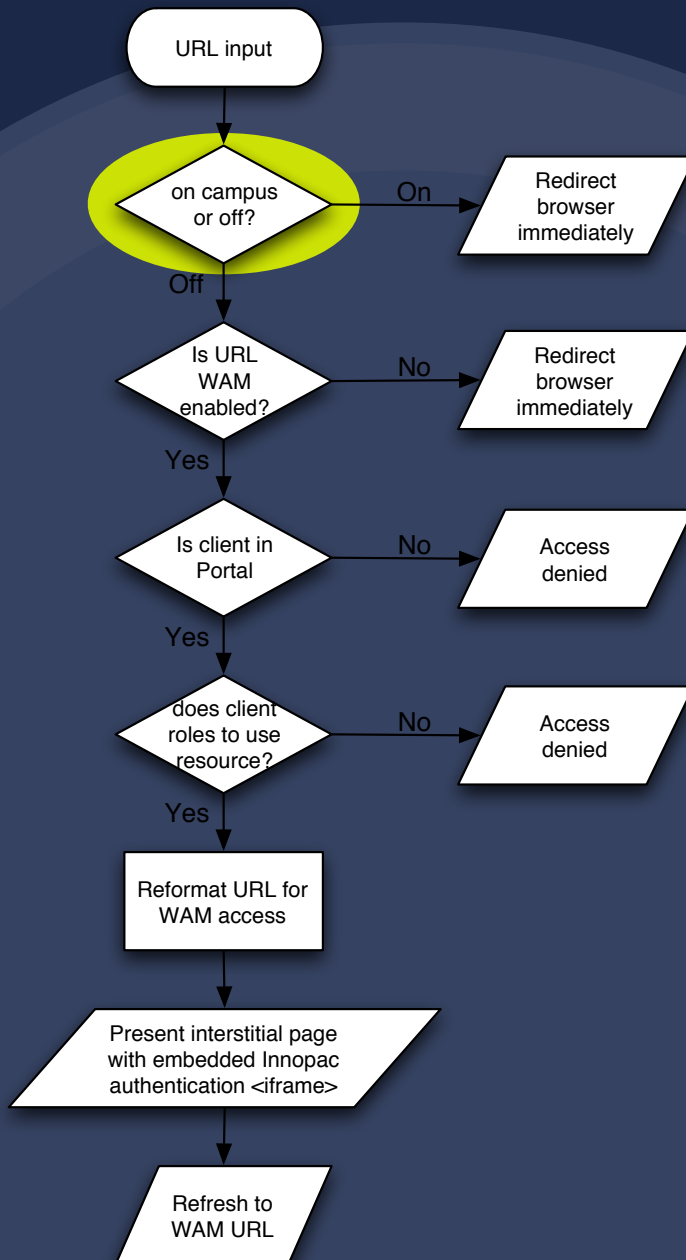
URL input

on campus or off?

On

Redirect browser immediately

Off

Is URL WAM enabled?

No

Redirect browser immediately

Yes

Is client in Portal

No

Access denied

Yes

does client roles to use resource?

No

Access denied

Yes

Reformat URL for WAM access

Present interstitial page with embedded Innopac authentication <iframe>

Refresh to WAM URL